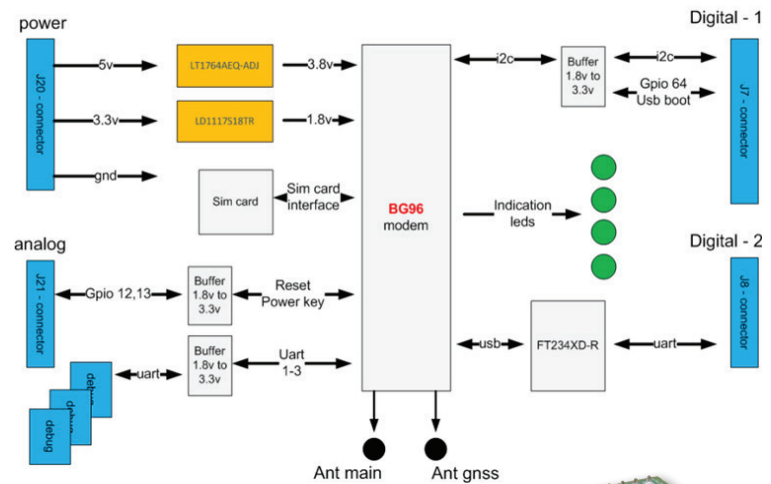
power

J20 - connector

5v

3.3v

gnd

LT1764AEQ-ADJ

LD1117S18TR

3.8v

1.8v

Sim card

Sim card interface

BG96 modem

i2c

Buffer 1.8v to 3.3v

i2c

Gpio 64 Usb boot

Digital - 1

J7 - connector

Indication leds

analog

J21 - connector

Gpio 12,13

Buffer 1.8v to 3.3v

Reset Power key

Digital - 2

J8 - connector

usb

FT234XD-R

uart

debug

debug

debug

uart

Buffer 1.8v to 3.3v

Uart 1-3

Ant main

Ant gnss